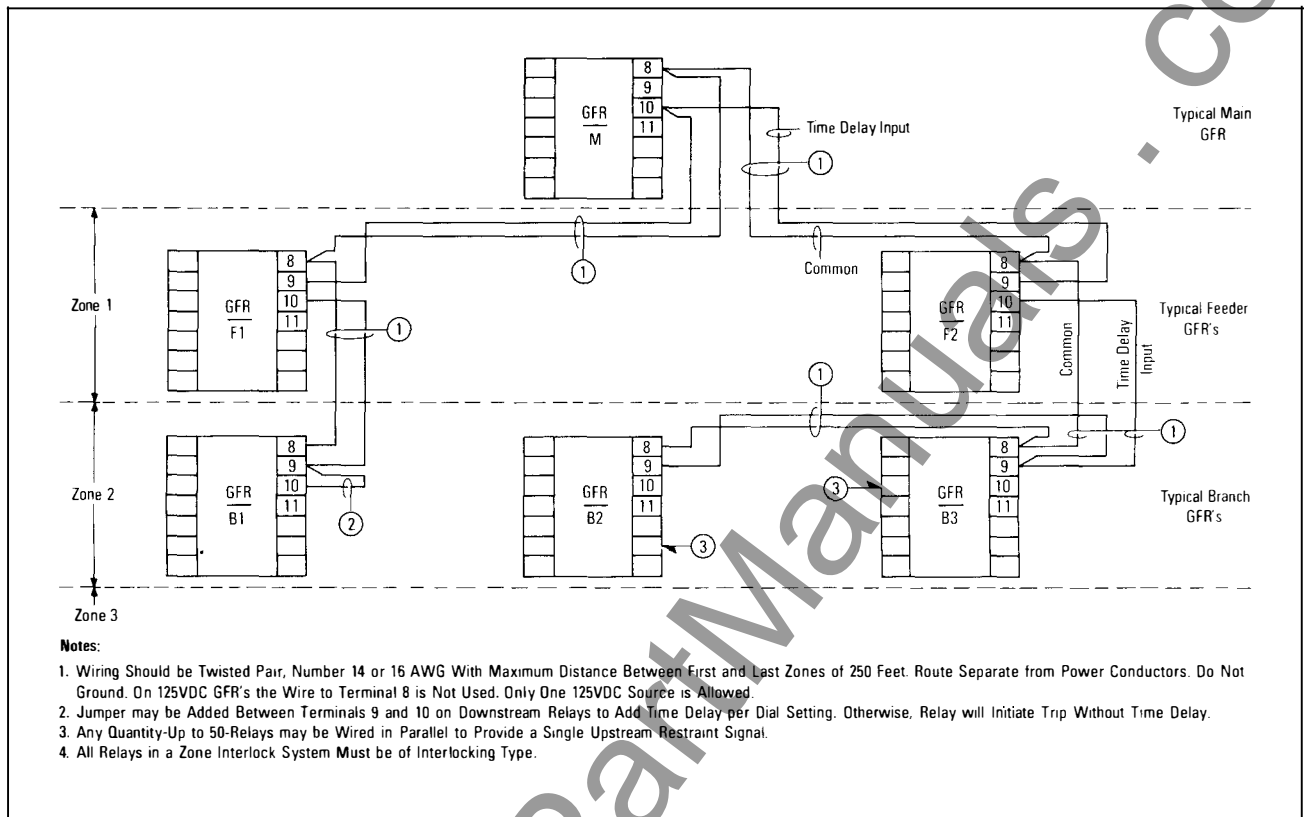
GFR
M

8
9
10
11

Time Delay Input

①

Typical Main
GFR

Zone 1

GFR
F1

8
9
10
11

①

①

Common

GFR
F2

8
9
10
11

Common

Time Delay Input

Typical Feeder
GFR's

①

Zone 2

GFR
B1

8
9
10
11

②

GFR
B2

8
9
10
11

③

③

GFR
B3

8
9
10
11

①

Typical Branch
GFR's

Zone 3

Notes:

1. Wiring Should be Twisted Pair, Number 14 or 16 AWG With Maximum Distance Between First and Last Zones of 250 Feet. Route Separate from Power Conductors. Do Not Ground. On 125VDC GFR's the Wire to Terminal 8 is Not Used. Only One 125VDC Source is Allowed.
2. Jumper may be Added Between Terminals 9 and 10 on Downstream Relays to Add Time Delay per Dial Setting. Otherwise, Relay will Initiate Trip Without Time Delay.
3. Any Quantity-Up to 50-Relays may be Wired in Parallel to Provide a Single Upstream Restraint Signal.
4. All Relays in a Zone Interlock System Must be of Interlocking Type.

PartManuals . co